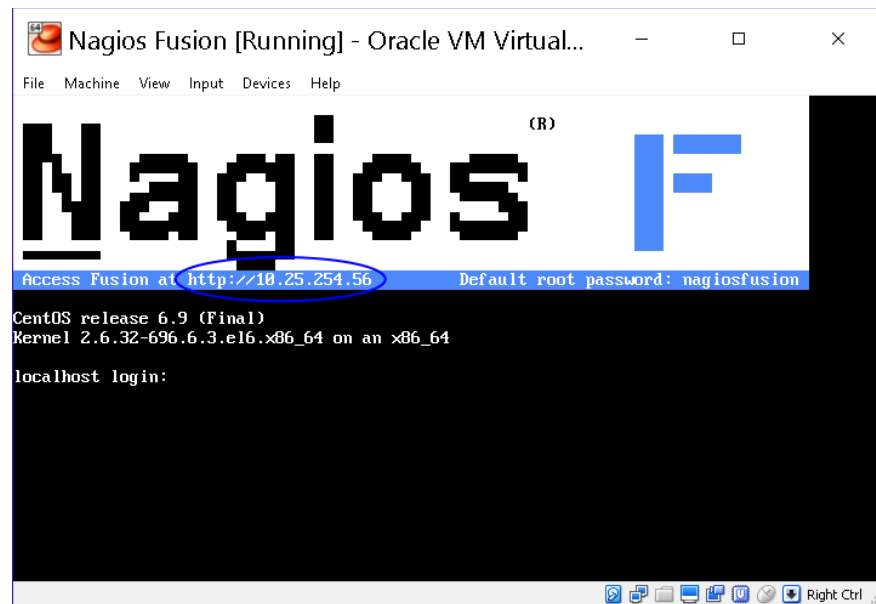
Nagios Fusion [Running] - Oracle VM Virtual...

File Machine View Input Devices Help

Nagios (R) F

Access Fusion at http://10.25.254.56 Default root password: nagiosfusion

CentOS release 6.9 (Final)
Kernel 2.6.32-696.6.3.el6.x86_64 on an x86_64

localhost login:

Right Ctrl